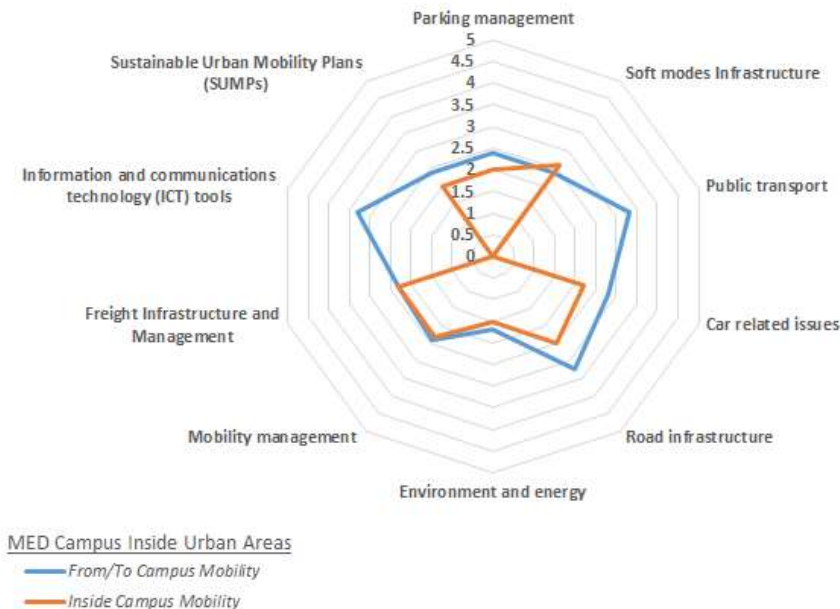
Parking management

5
4.5
4
3.5
3
2.5
2
1.5
1
0.5
0

Sustainable Urban Mobility Plans (SUMPs)

Soft modes Infrastructure

Information and communications technology (ICT) tools

Public transport

Freight Infrastructure and Management

Car related issues

Mobility management

Road infrastructure

Environment and energy

MED Campus Inside Urban Areas

From/To Campus Mobility

Inside Campus Mobility